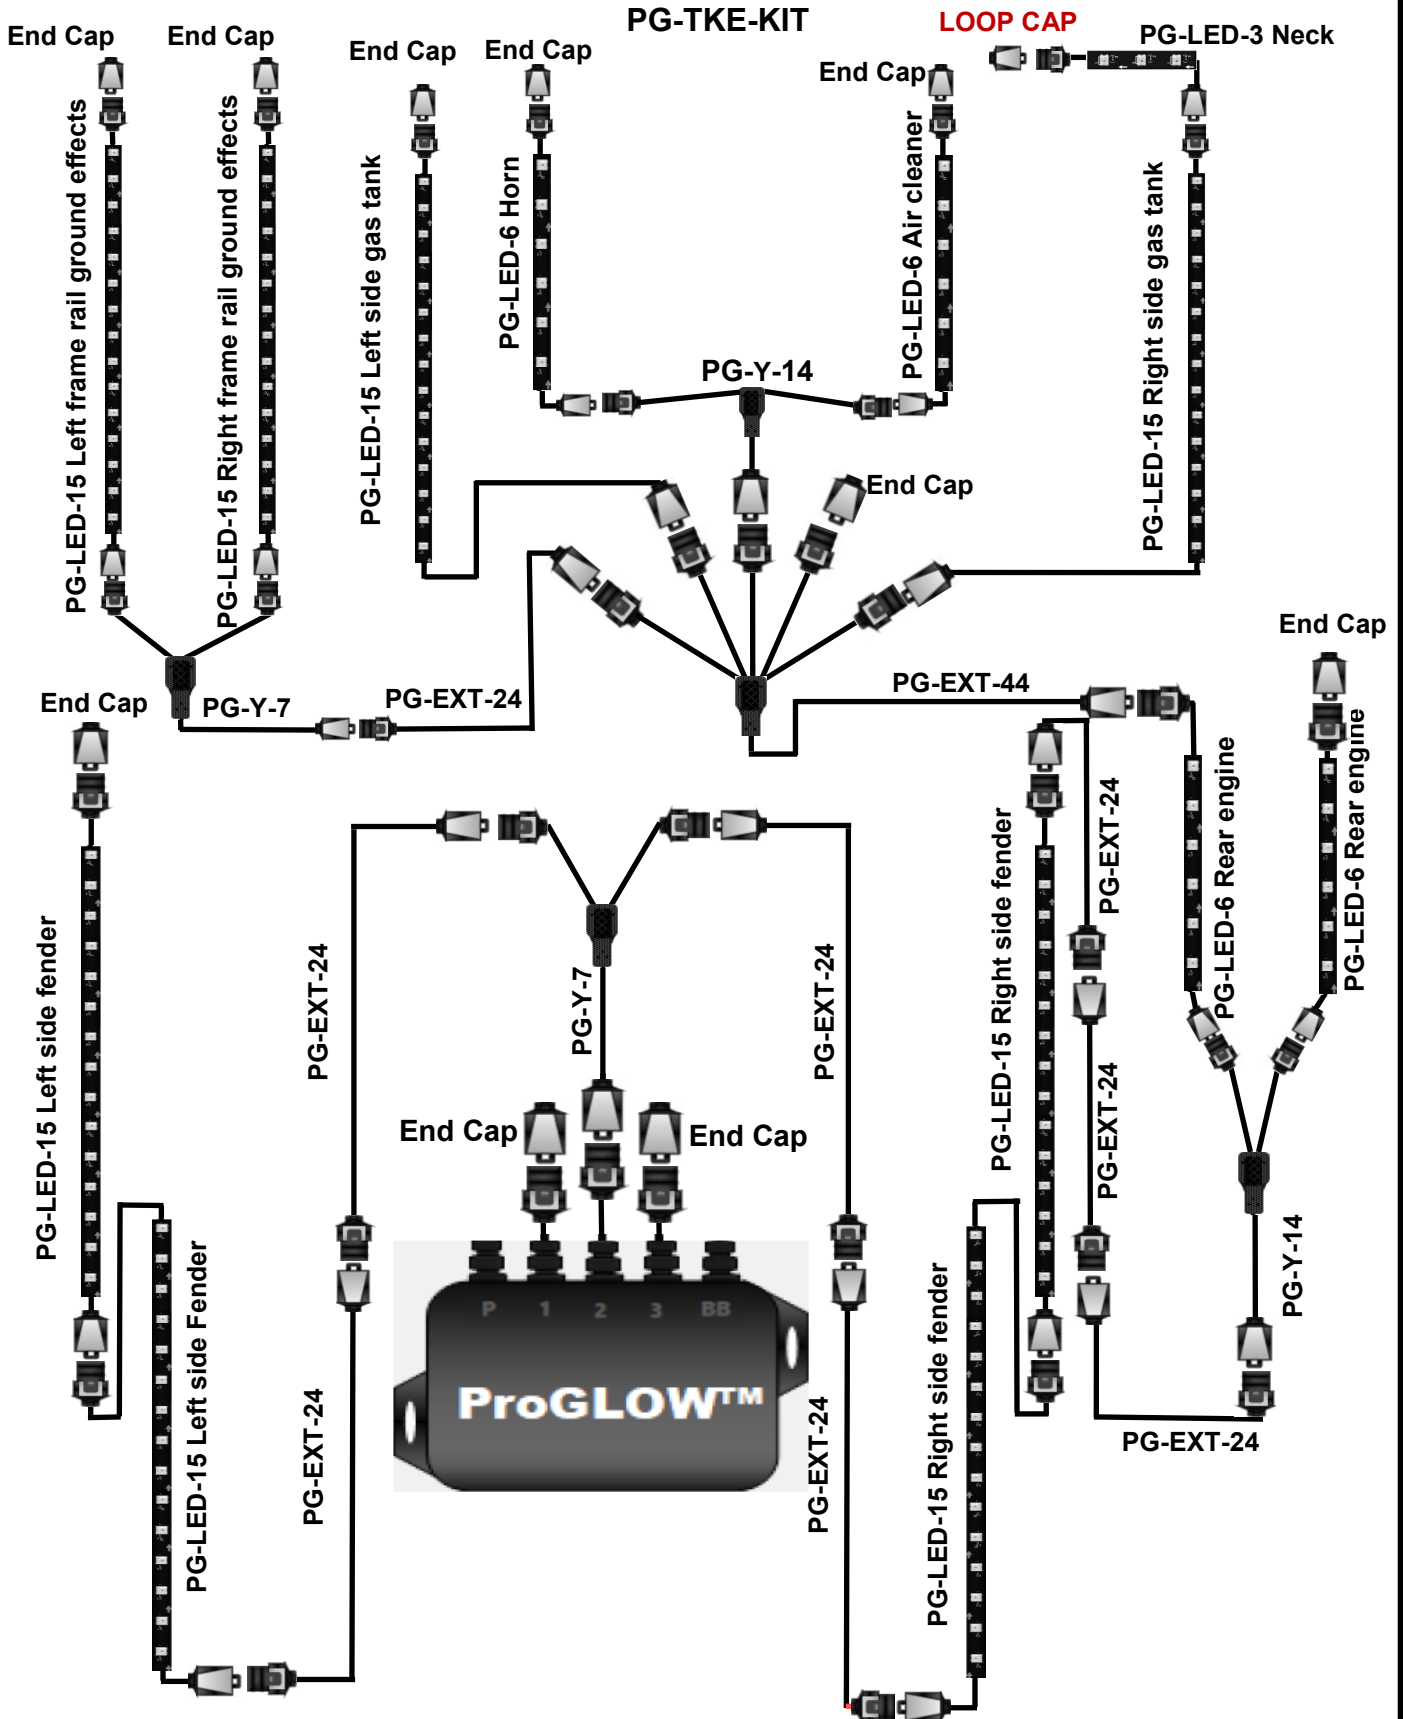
PG-TKE-KIT

End Cap
End Cap
End Cap
End Cap
LOOP CAP
PG-LED-3 Neck
End Cap

PG-LED-15 Left frame rail ground effects
PG-LED-15 Right frame rail ground effects
PG-LED-15 Left side gas tank
PG-LED-6 Horn
PG-LED-6 Air cleaner
PG-LED-15 Right side gas tank

PG-Y-14
End Cap

End Cap
PG-Y-7
PG-EXT-24
PG-EXT-44
End Cap

PG-LED-15 Left side fender
PG-EXT-24
PG-Y-7
PG-EXT-24
PG-LED-15 Right side fender
PG-EXT-24
PG-LED-6 Rear engine
PG-LED-6 Rear engine
PG-EXT-24

End Cap
End Cap

PG-LED-15 Left side Fender

P 1 2 3 BB
ProGLOW™

PG-EXT-24
PG-EXT-24
PG-Y-14
PG-LED-15 Right side fender
PG-EXT-24